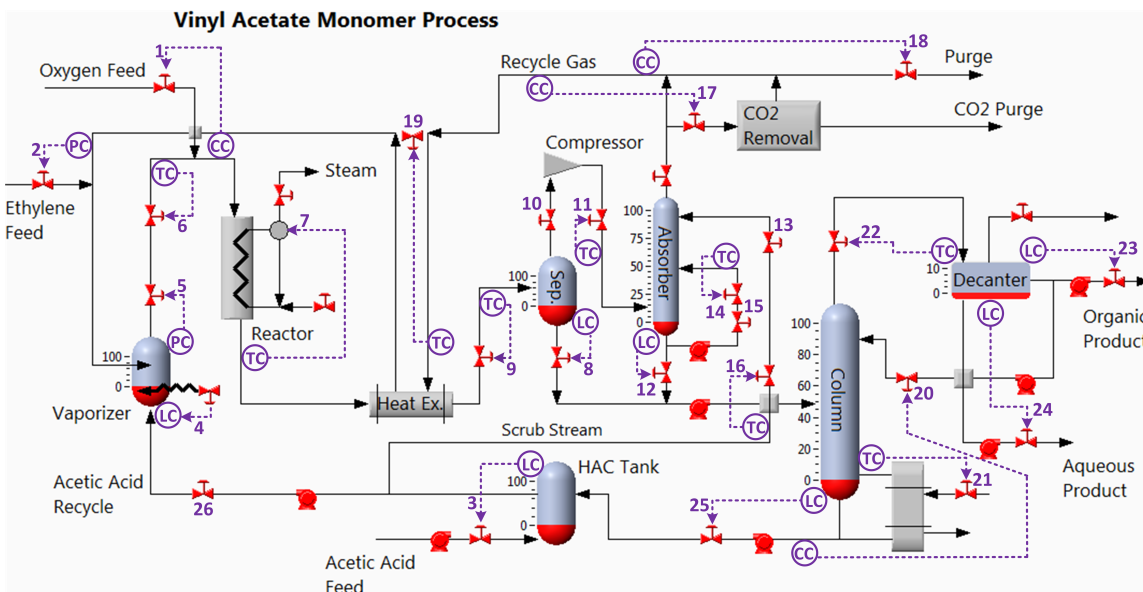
Vinyl Acetate Monomer Process

Oxygen Feed
1
CC
Recycle Gas
CC
18
Purge
CC
17
CO2 Removal
CO2 Purge
2
PC
CC
19
Compressor
Ethylene Feed
TC
Steam
10
11
6
7
TC
100
13
TC
Absorber
TC
22
100
LC
23
5
Reactor
100
Sep.
50
10
0
Decanter
PC
TC
TC
0
LC
LC
25
15
Organic Product
100
TC
9
14
LC
0
100
Vaporizer
0
8
LC
12
16
80
20
LC
4
Heat Ex.
TC
60
Column
24
Scrub Stream
40
Aqueous Product
Acetic Acid Recycle
LC
HAC Tank
TC
100
20
21
26
3
0
25
0
LC
Acetic Acid Feed
CC